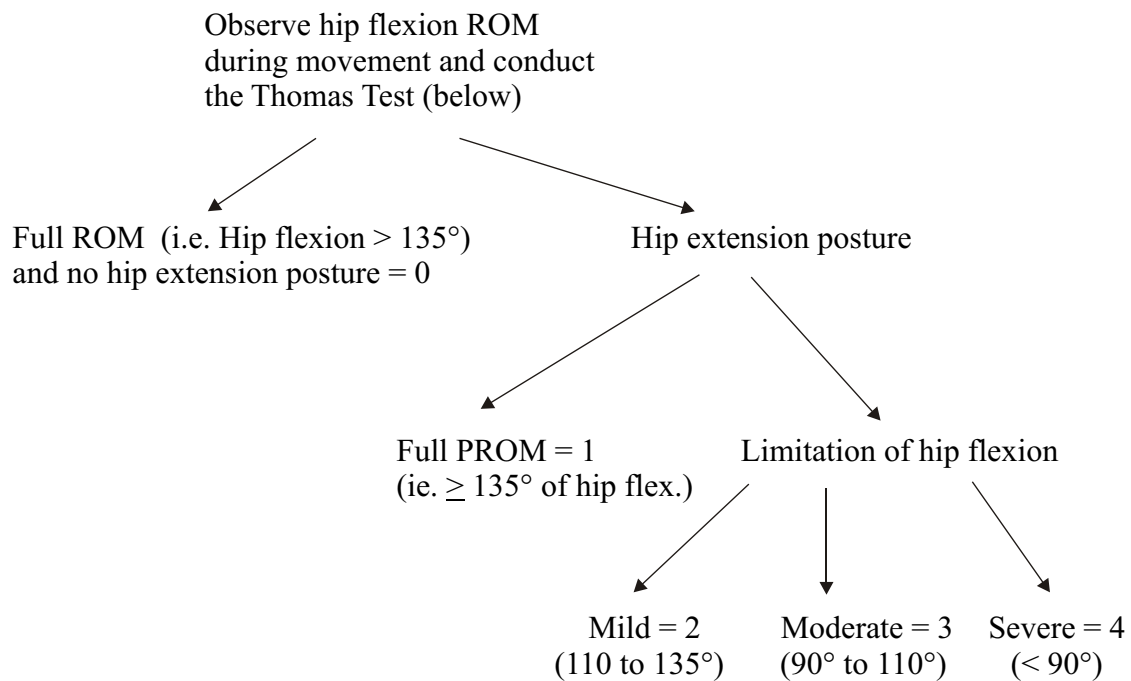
Observe hip flexion ROM during movement and conduct the Thomas Test (below)

Full ROM (i.e. Hip flexion > 135°) and no hip extension posture = 0

Hip extension posture

Full PROM = 1 (ie. $\geq$ 135° of hip flex.)

Limitation of hip flexion

Mild = 2 (110 to 135°)

Moderate = 3 (90° to 110°)

Severe = 4 (< 90°)